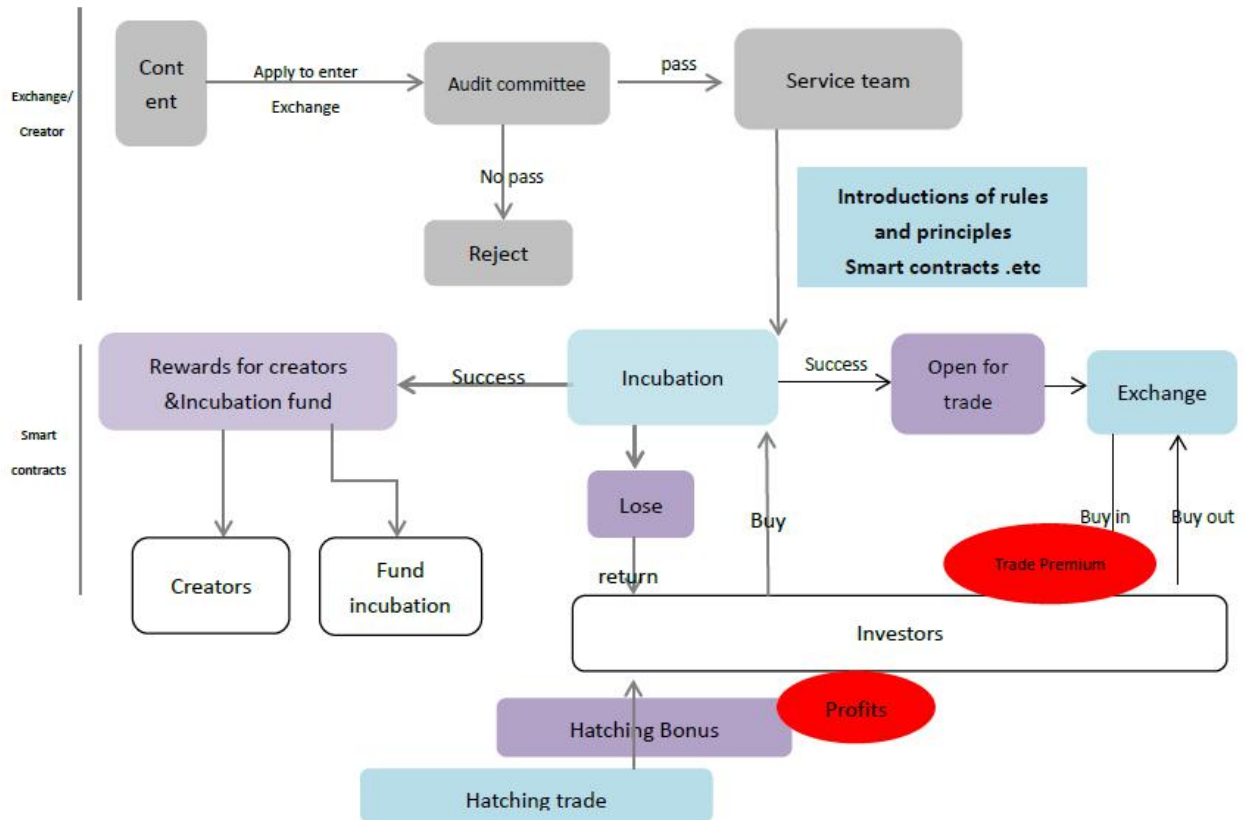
Exchange/ Creator

Cont ent

Apply to enter Exchange

Audit committee

pass

Service team

No pass

Reject

Introductions of rules and principles Smart contracts .etc

Smart contracts

Rewards for creators &Incubation fund

Success

Incubation

Success

Open for trade

Exchange

Lose

Buy

Buy in

Buy out

Trade Premium

Creators

Fund incubation

return

Investors

Hatching Bonus

Profits

Hatching trade